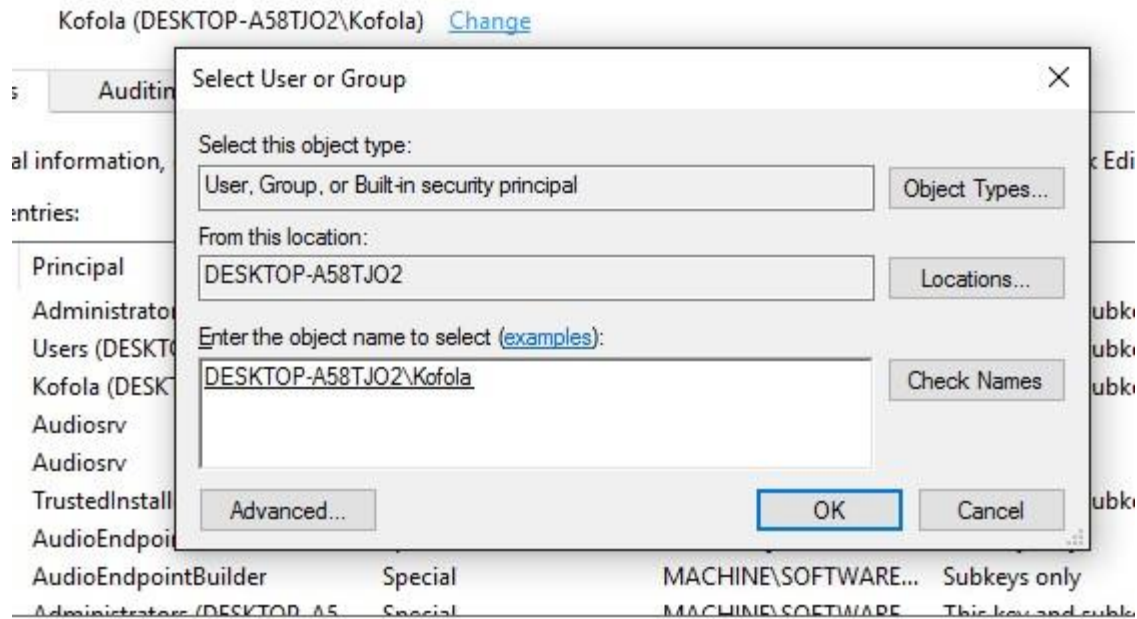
Kofola (DESKTOP-A58TJO2\Kofola) Change

s Auditin

al information,

entries:

Principal

Administrato

Users (DESKT

Kofola (DESK

Audiosrv

Audiosrv

TrustedInstall

AudioEndpoi

AudioEndpointBuilder Special MACHINE\SOFTWARE... Subkeys only

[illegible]

k Edi

ubk

ubk

ubk

ubk

Select User or Group

Select this object type:

User, Group, or Built-in security principal

Object Types...

From this location:

DESKTOP-A58TJO2

Locations...

Enter the object name to select (examples):

DESKTOP-A58TJO2\Kofola

Check Names

Advanced...

OK

Cancel